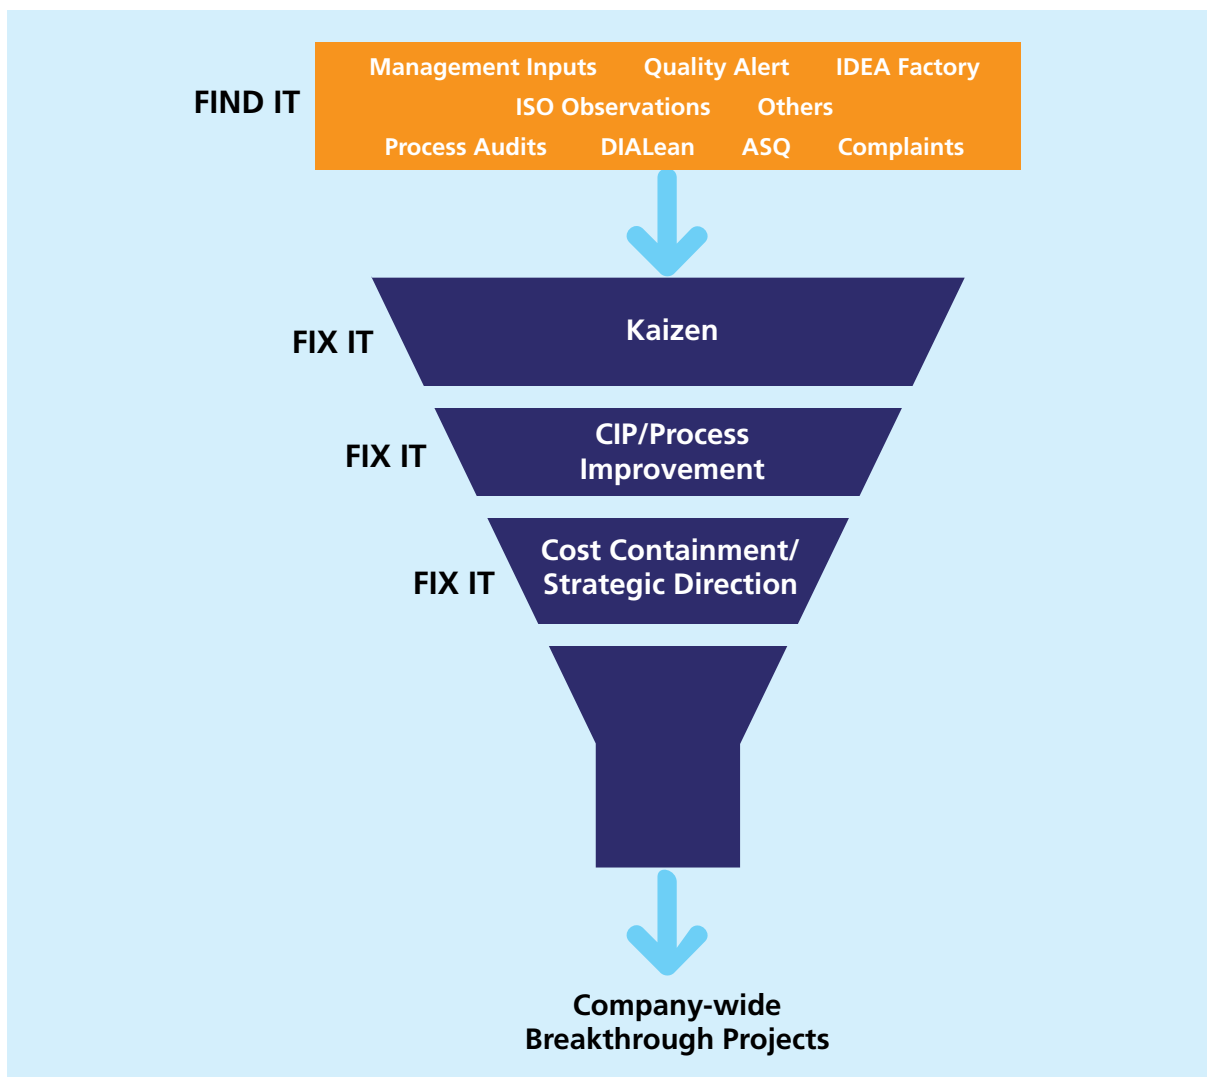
FIND IT

Management Inputs Quality Alert IDEA Factory
ISO Observations Others
Process Audits DIALean ASQ Complaints

FIX IT

Kaizen

FIX IT

CIP/Process Improvement

FIX IT

Cost Containment/ Strategic Direction

Company-wide Breakthrough Projects